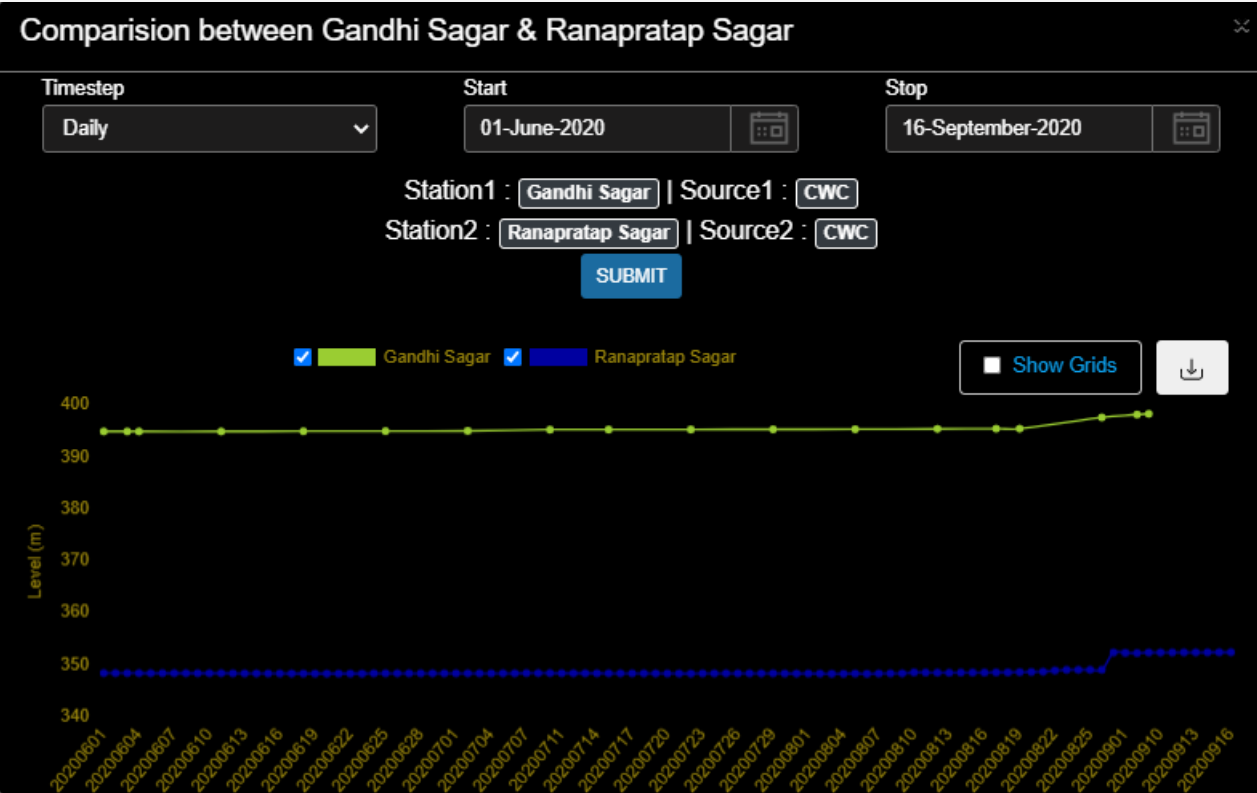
Comparision between Gandhi Sagar & Ranapratap Sagar

Timestep
Daily

Start
01-June-2020

Stop
16-September-2020

Station1 : Gandhi Sagar | Source1 : CWC
Station2 : Ranapratap Sagar | Source2 : CWC

SUBMIT

Gandhi Sagar Ranapratap Sagar

Show Grids

400
390
380
370
360
350
340

Level (m)

20200601 20200604 20200607 20200610 20200613 20200616 20200619 20200622 20200625 20200628 20200701 20200704 20200707 20200711 20200714 20200717 20200720 20200723 20200726 20200729 20200801 20200804 20200807 20200810 20200813 20200816 20200819 20200822 20200825 20200901 20200910 20200913 20200916